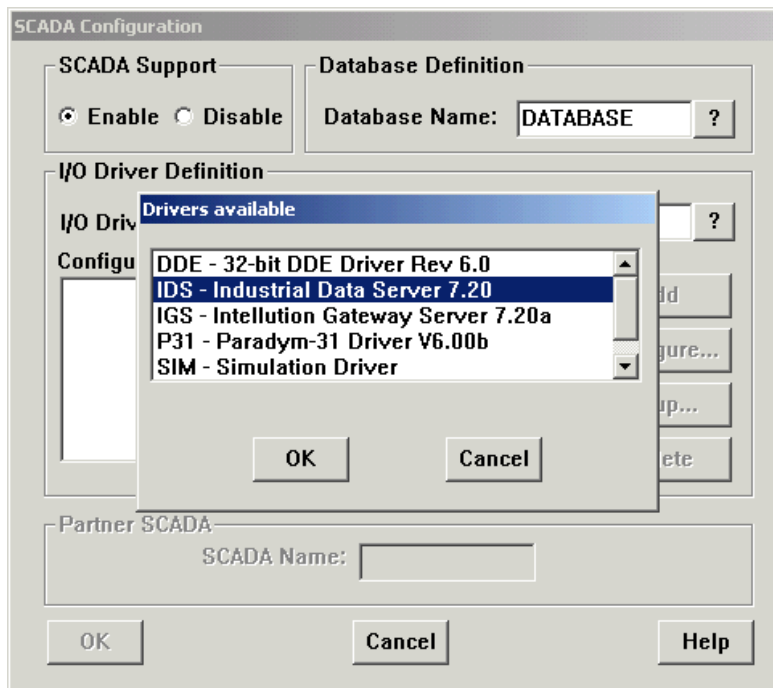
SCADA Configuration

SCADA Support

Enable Disable

Database Definition

Database Name: DATABASE ?

I/O Driver Definition

I/O Driv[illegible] ?

Configu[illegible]

Drivers available

DDE - 32-bit DDE Driver Rev 6.0
IDS - Industrial Data Server 7.20
IGS - Intellution Gateway Server 7.20a
P31 - Paradym-31 Driver V6.00b
SIM - Simulation Driver

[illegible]dd
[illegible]gure...
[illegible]up...
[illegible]ete

OK Cancel

Partner SCADA

SCADA Name:

OK Cancel Help